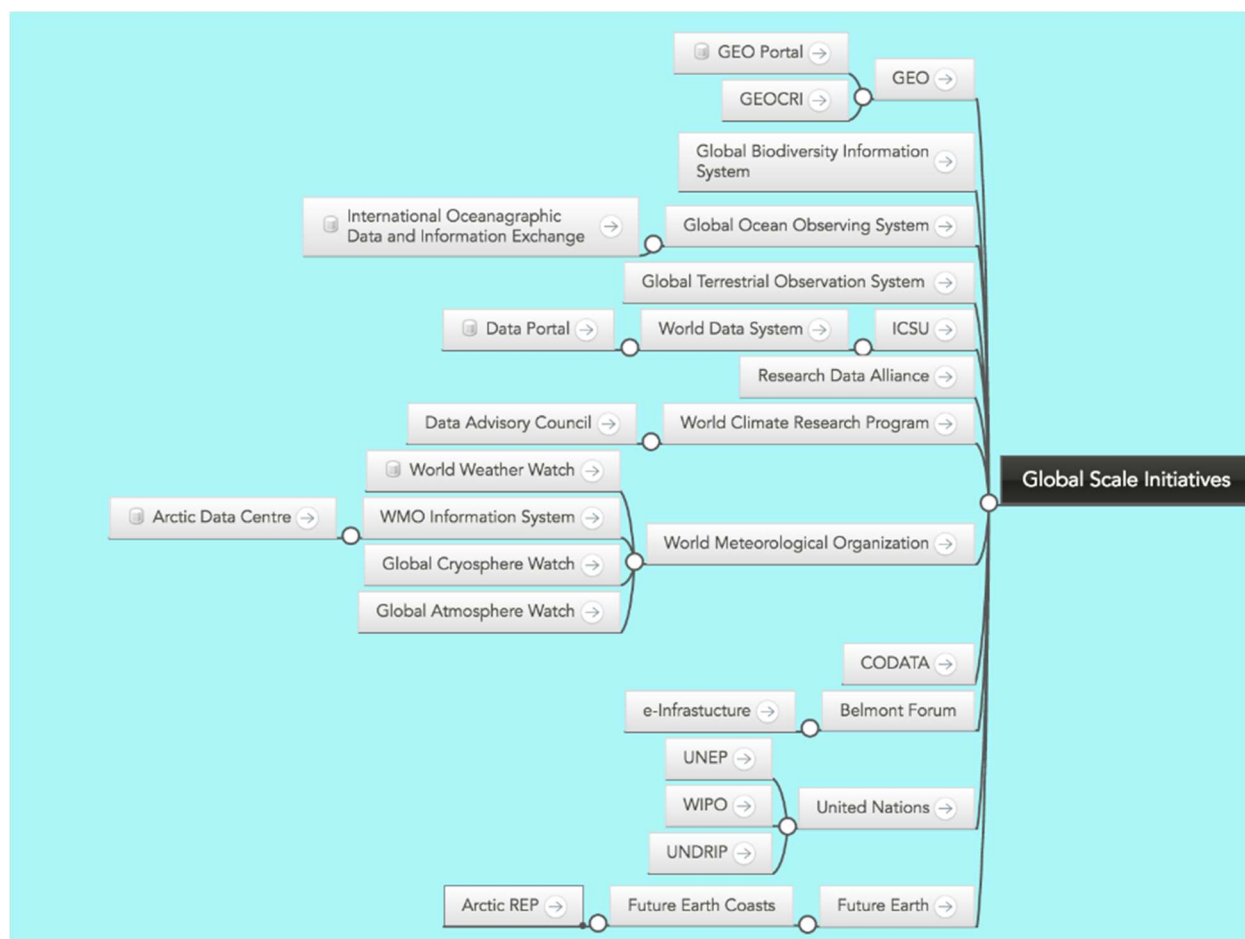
GEO Portal
GEOCRI
GEO
Global Biodiversity Information System
International Oceanagraphic Data and Information Exchange
Global Ocean Observing System
Global Terrestrial Observation System
Data Portal
World Data System
ICSU
Research Data Alliance
Data Advisory Council
World Climate Research Program
World Weather Watch
Arctic Data Centre
WMO Information System
Global Cryosphere Watch
World Meteorological Organization
Global Atmosphere Watch
Global Scale Initiatives
CODATA
e-Infrastucture
Belmont Forum
UNEP
WIPO
United Nations
UNDRIP
Arctic REP
Future Earth Coasts
Future Earth